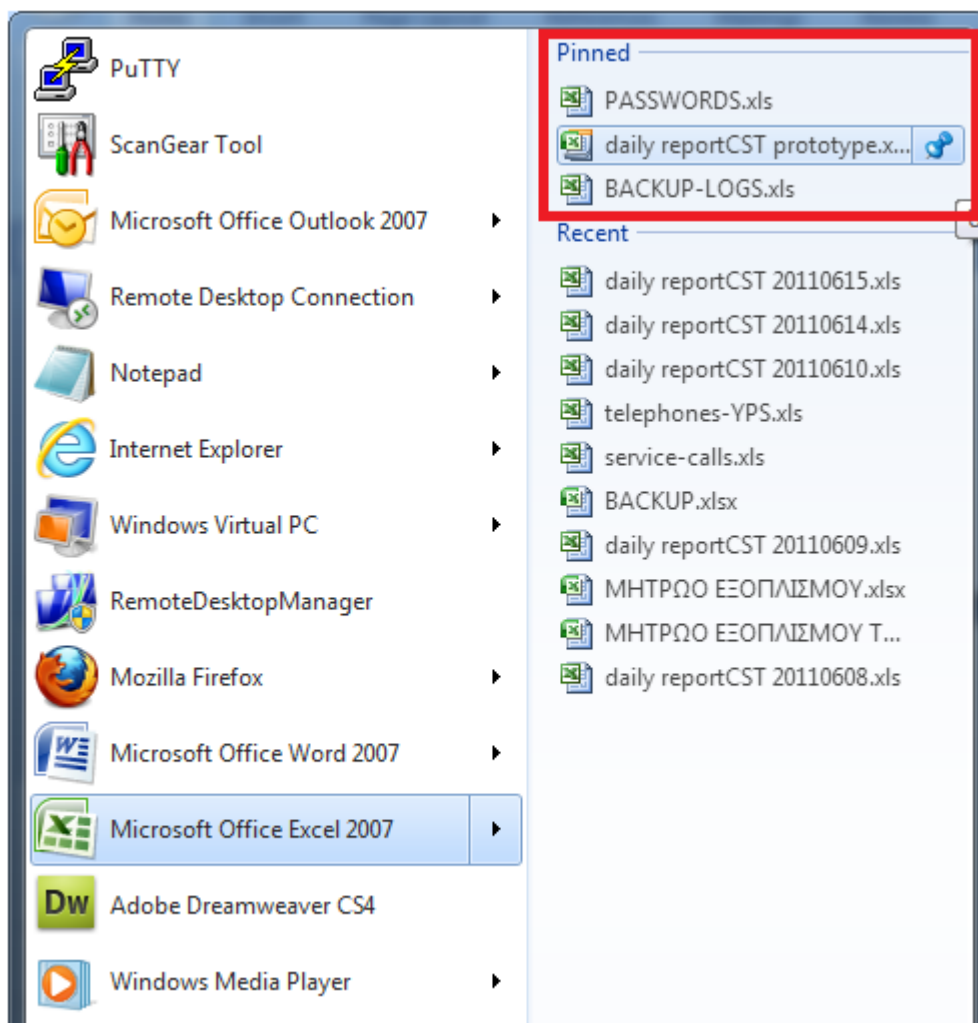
PuTTY
ScanGear Tool
Microsoft Office Outlook 2007
Remote Desktop Connection
Notepad
Internet Explorer
Windows Virtual PC
RemoteDesktopManager
Mozilla Firefox
Microsoft Office Word 2007
Microsoft Office Excel 2007
Adobe Dreamweaver CS4
Windows Media Player

Pinned
PASSWORDS.xls
daily reportCST prototype.x...
BACKUP-LOGS.xls

Recent
daily reportCST 20110615.xls
daily reportCST 20110614.xls
daily reportCST 20110610.xls
telephones-YPS.xls
service-calls.xls
BACKUP.xlsx
daily reportCST 20110609.xls
ΜΗΤΡΩΟ ΕΞΟΠΛΙΣΜΟΥ.xlsx
ΜΗΤΡΩΟ ΕΞΟΠΛΙΣΜΟΥ Τ...
daily reportCST 20110608.xls